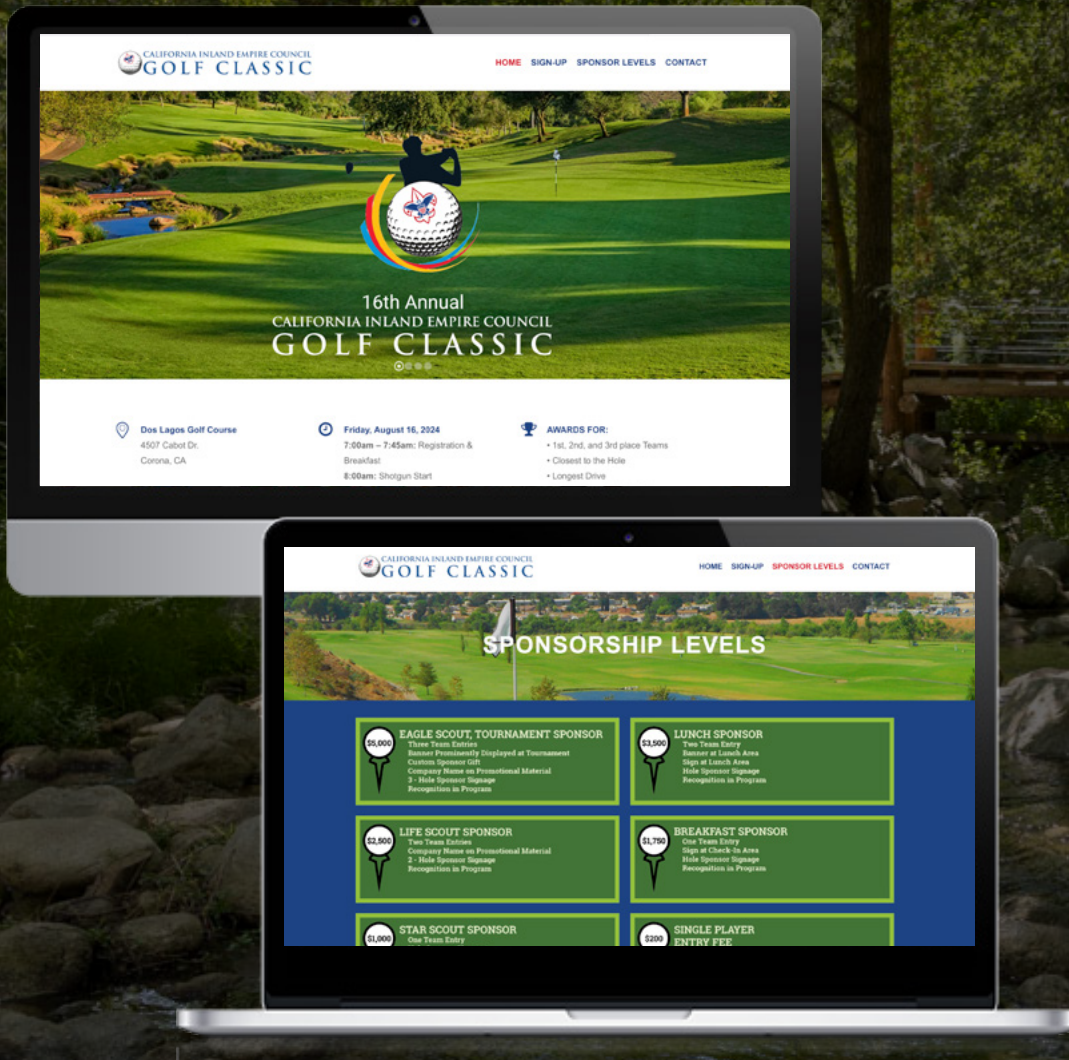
CALIFORNIA INLAND EMPIRE COUNCIL
GOLF CLASSIC

HOME SIGN-UP SPONSOR LEVELS CONTACT

16th Annual
CALIFORNIA INLAND EMPIRE COUNCIL
GOLF CLASSIC

Dos Lagos Golf Course
4507 Cabot Dr.
Corona, CA

Friday, August 16, 2024
7:00am – 7:45am: Registration & Breakfast
8:00am: Shotgun Start

AWARDS FOR:
• 1st, 2nd, and 3rd place Teams
• Closest to the Hole
• Longest Drive

CALIFORNIA INLAND EMPIRE COUNCIL
GOLF CLASSIC

HOME SIGN-UP SPONSOR LEVELS CONTACT

SPONSORSHIP LEVELS

$5,000
EAGLE SCOUT, TOURNAMENT SPONSOR
Three Team Entries
Banner Prominently Displayed at Tournament
Custom Sponsor Gift
Company Name on Promotional Material
3 - Hole Sponsor Signage
Recognition in Program

$3,500
LUNCH SPONSOR
Two Team Entry
Banner at Lunch Area
Sign at Lunch Area
Hole Sponsor Signage
Recognition in Program

$2,500
LIFE SCOUT SPONSOR
Two Team Entries
Company Name on Promotional Material
2 - Hole Sponsor Signage
Recognition in Program

$1,750
BREAKFAST SPONSOR
One Team Entry
Sign at Check-In Area
Hole Sponsor Signage
Recognition in Program

$1,000
STAR SCOUT SPONSOR
One Team Entry

$200
SINGLE PLAYER
ENTRY FEE